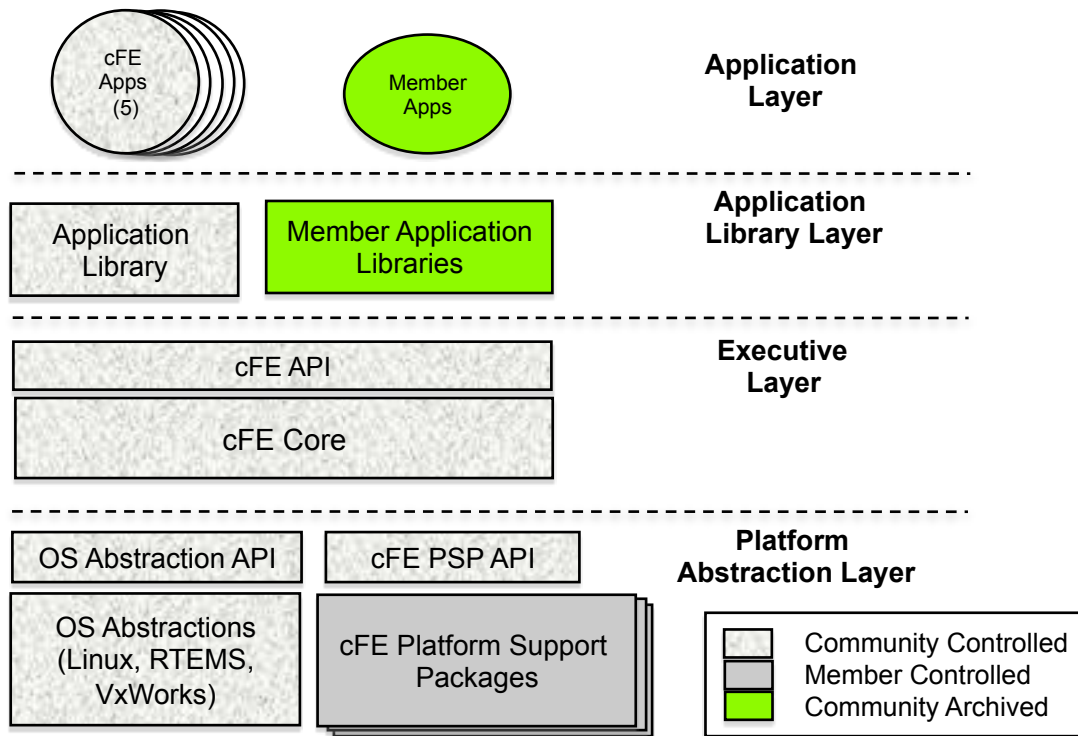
cFE Apps (5)

Member Apps

Application Layer

Application Library

Member Application Libraries

Application Library Layer

cFE API

cFE Core

Executive Layer

OS Abstraction API

cFE PSP API

Platform Abstraction Layer

OS Abstractions (Linux, RTEMS, VxWorks)

cFE Platform Support Packages

Community Controlled
Member Controlled
Community Archived